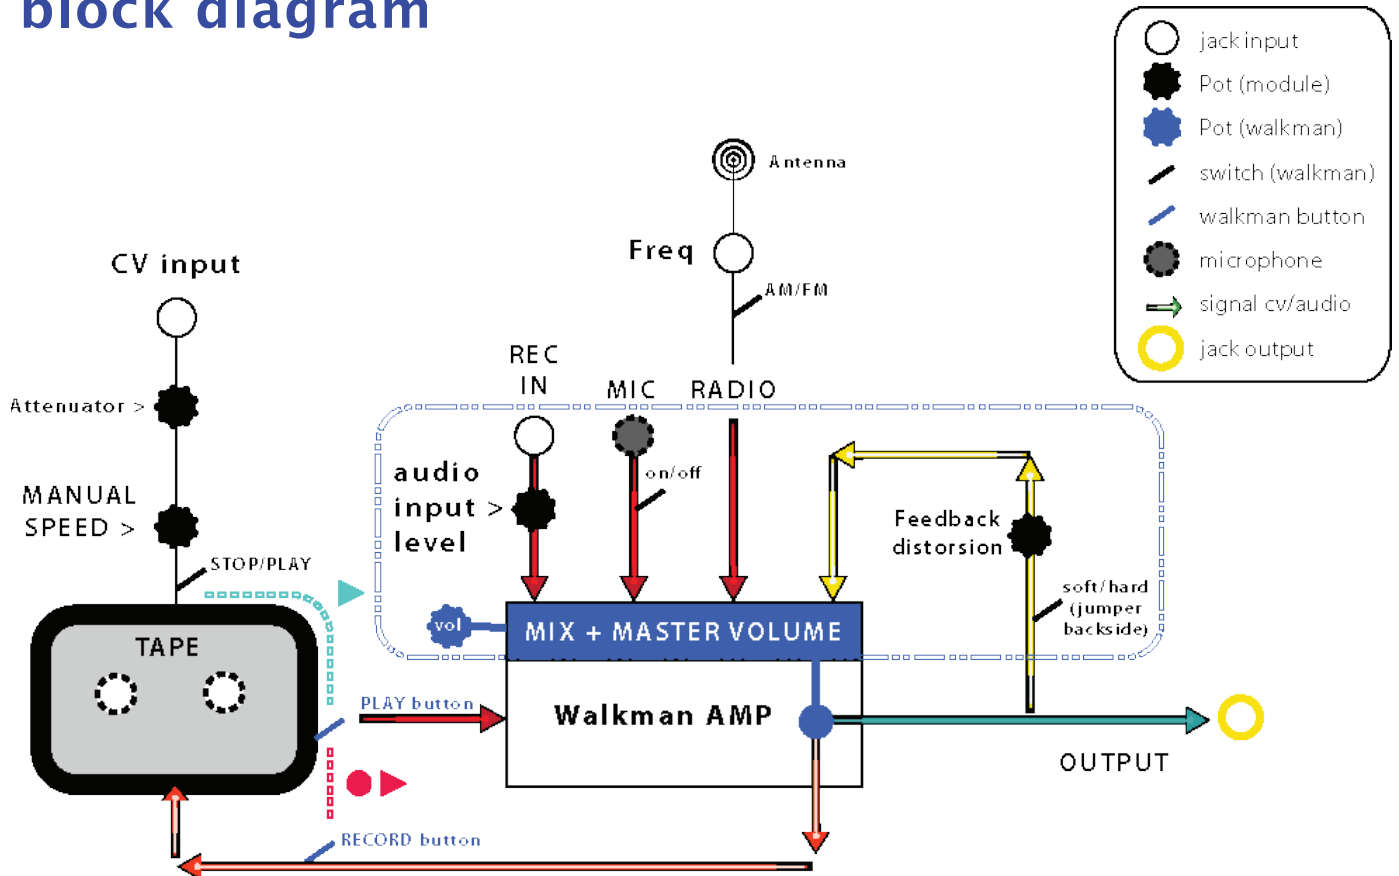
block diagram

jack input
Pot (module)
Pot (walkman)
switch (walkman)
walkman button
microphone
signal cv/audio
jack output

Antenna

Freq

AM/FM

CV input

Attenuator >

MANUAL SPEED >

STOP/PLAY

REC IN

MIC

RADIO

audio input > level

on/off

Feedback distorsion

soft/hard (jumper backside)

vol

MIX + MASTER VOLUME

TAPE

PLAY button

Walkman AMP

OUTPUT

RECORD button